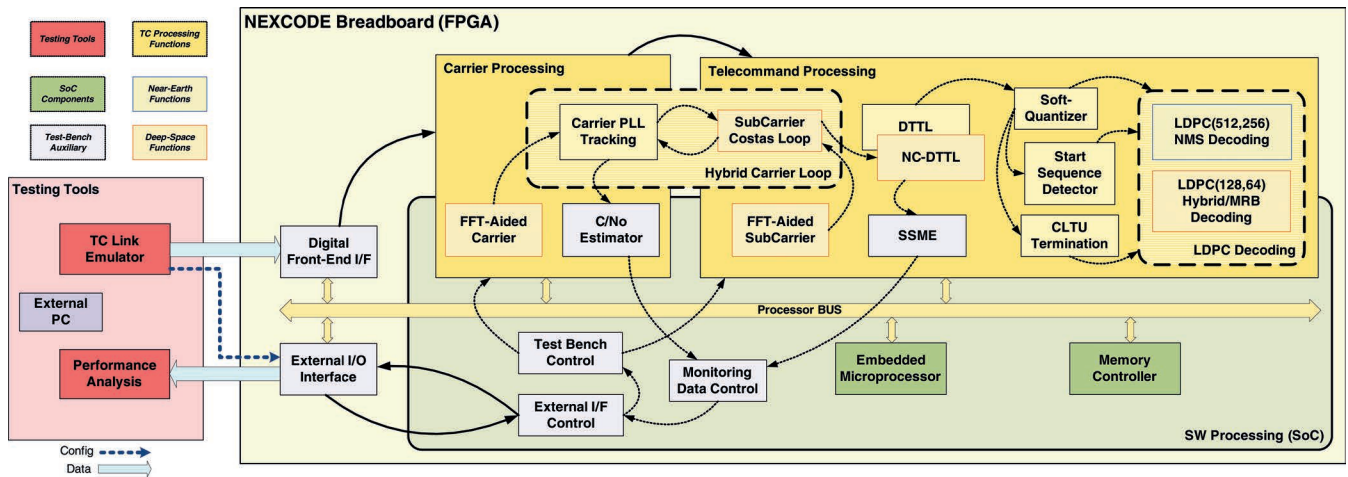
Testing Tools

TC Processing Functions

SoC Components

Near-Earth Functions

Test-Bench Auxiliary

Deep-Space Functions

Testing Tools

TC Link Emulator

External PC

Performance Analysis

Config

Data

NEXCODE Breadboard (FPGA)

Carrier Processing

Carrier PLL Tracking

SubCarrier Costas Loop

Hybrid Carrier Loop

FFT-Aided Carrier

C/No Estimator

Telecommand Processing

DTTL

NC-DTTL

FFT-Aided SubCarrier

SSME

Soft-Quantizer

Start Sequence Detector

CLTU Termination

LDPC(512,256) NMS Decoding

LDPC(128,64) Hybrid/MRB Decoding

LDPC Decoding

Digital Front-End I/F

External I/O Interface

Processor BUS

Test Bench Control

External I/F Control

Monitoring Data Control

Embedded Microprocessor

Memory Controller

SW Processing (SoC)